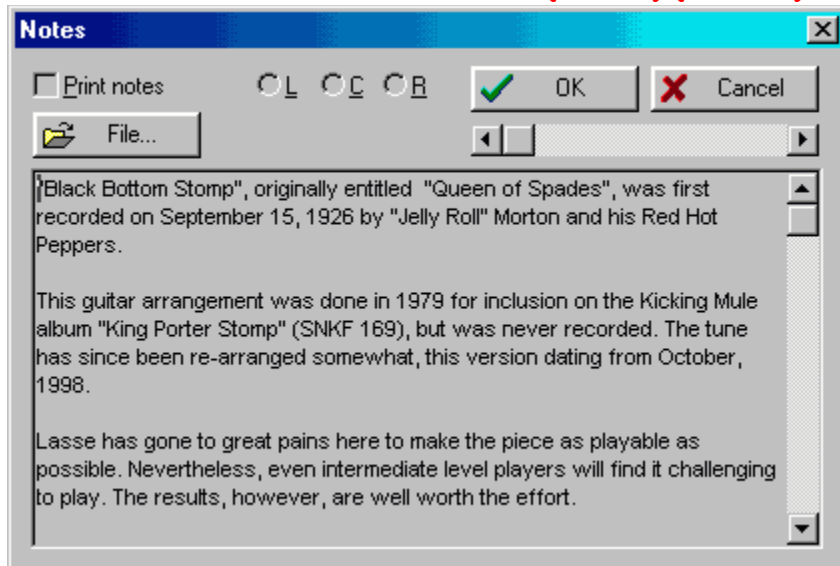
Notes

Print notes

L C R

OK

Cancel

File...

"Black Bottom Stomp", originally entitled "Queen of Spades", was first recorded on September 15, 1926 by "Jelly Roll" Morton and his Red Hot Peppers.

This guitar arrangement was done in 1979 for inclusion on the Kicking Mule album "King Porter Stomp" (SNKF 169), but was never recorded. The tune has since been re-arranged somewhat, this version dating from October, 1998.

Lasse has gone to great pains here to make the piece as playable as possible. Nevertheless, even intermediate level players will find it challenging to play. The results, however, are well worth the effort.